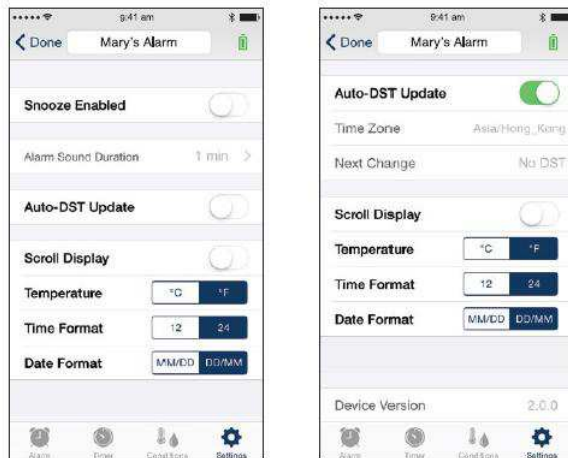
9:41 am

Done
Mary's Alarm

Snooze Enabled

Alarm Sound Duration
1 min >

Auto-DST Update

Scroll Display

Temperature
°C
°F

Time Format
12
24

Date Format
MM/DD
DD/MM

Alarm
Timer
Conditions
Settings

9:41 am

Done
Mary's Alarm

Auto-DST Update

Time Zone
Asia/Hong_Kong

Next Change
No DST

Scroll Display

Temperature
°C
°F

Time Format
12
24

Date Format
MM/DD
DD/MM

Device Version
2.0.0

Alarm
Timer
Conditions
Settings